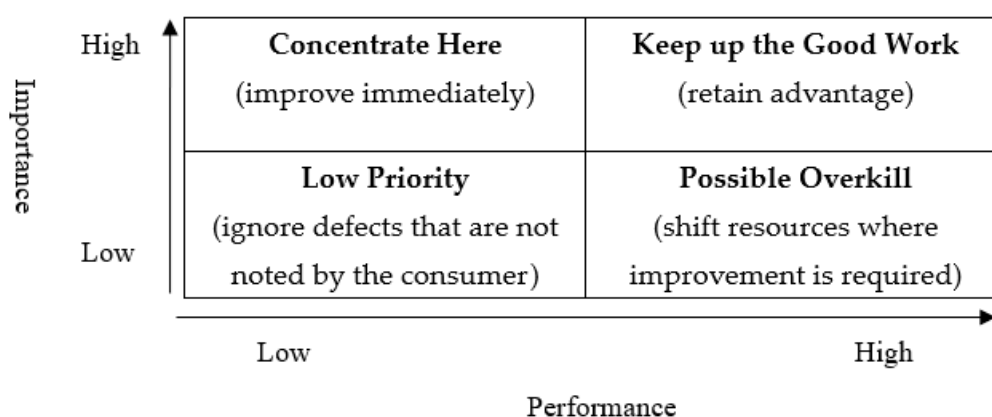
Importance

High

Low

| Concentrate Here (improve immediately) | Keep up the Good Work (retain advantage) |
|---|---|
| Low Priority (ignore defects that are not noted by the consumer) | Possible Overkill (shift resources where improvement is required) |

Low

High

Performance